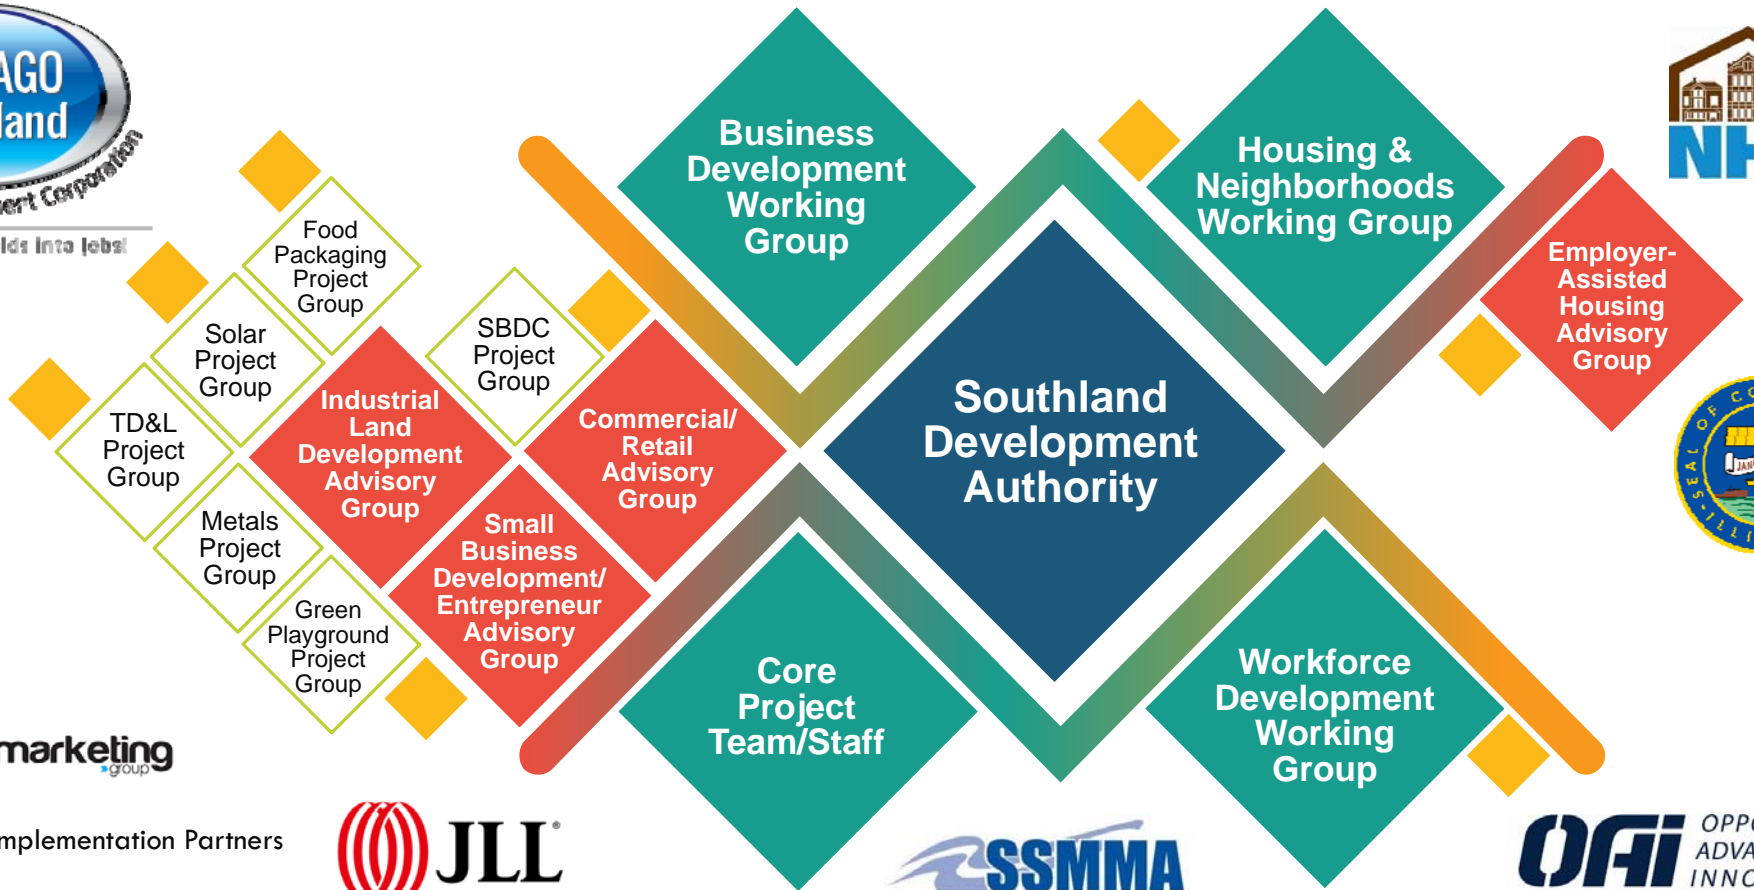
AGO
land
ment Corporation
lds into Jobs!

Food Packaging Project Group

Solar Project Group

TD&L Project Group

Metals Project Group

Green Playground Project Group

Industrial Land Development Advisory Group

SBDC Project Group

Small Business Development/ Entrepreneur Advisory Group

Commercial/ Retail Advisory Group

Business Development Working Group

Housing & Neighborhoods Working Group

Employer-Assisted Housing Advisory Group

Southland Development Authority

Core Project Team/Staff

Workforce Development Working Group

NH

marketing group

mplementation Partners

JLL®

SSMMA

OAI OPP ADVA INNO